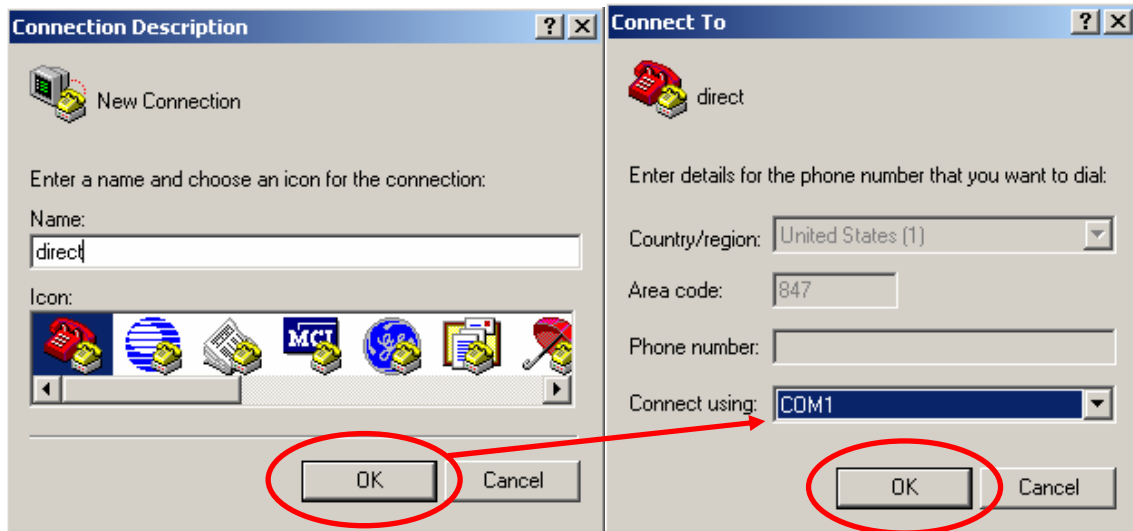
Connection Description

?

New Connection

Enter a name and choose an icon for the connection:

Name:

direct

Icon:

MCI

OK

Cancel

Connect To

?

direct

Enter details for the phone number that you want to dial:

Country/region: United States (1)

Area code: 847

Phone number:

Connect using: COM1

OK

Cancel